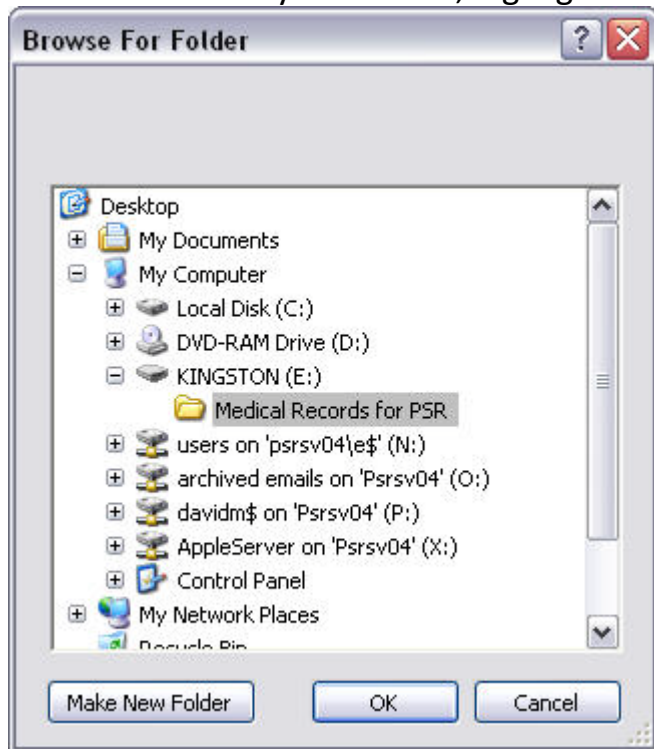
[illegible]

Browse For Folder

?

Desktop
My Documents
My Computer
Local Disk (C:)
DVD-RAM Drive (D:)
KINGSTON (E:)
Medical Records for PSR
users on 'psrsv04\e$' (N:)
archived emails on 'Psrsv04' (O:)
davidm$ on 'Psrsv04' (P:)
AppleServer on 'Psrsv04' (X:)
Control Panel
My Network Places
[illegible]

Make New Folder
OK
Cancel